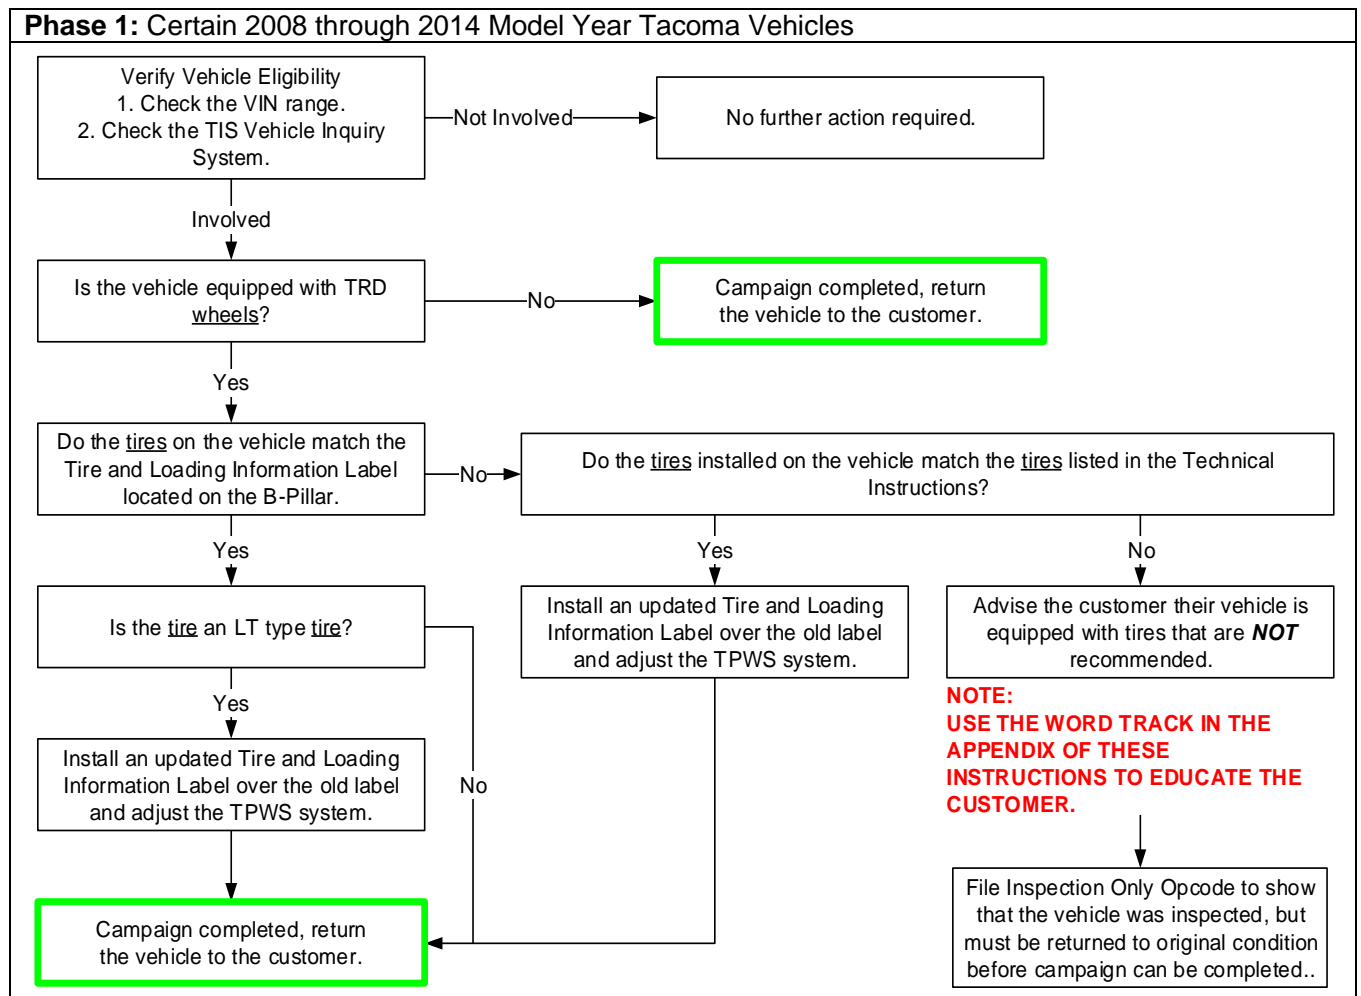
**Phase 1:** Certain 2008 through 2014 Model Year Tacoma Vehicles

Verify Vehicle Eligibility
1. Check the VIN range.
2. Check the TIS Vehicle Inquiry System.

Not Involved

No further action required.

Involved

Is the vehicle equipped with TRD wheels?

No

Campaign completed, return the vehicle to the customer.

Yes

Do the tires on the vehicle match the Tire and Loading Information Label located on the B-Pillar.

No

Do the tires installed on the vehicle match the tires listed in the Technical Instructions?

Yes

Yes

No

Is the tire an LT type tire?

Install an updated Tire and Loading Information Label over the old label and adjust the TPWS system.

Advise the customer their vehicle is equipped with tires that are ***NOT*** recommended.

NOTE:
USE THE WORD TRACK IN THE APPENDIX OF THESE INSTRUCTIONS TO EDUCATE THE CUSTOMER.

Yes

Install an updated Tire and Loading Information Label over the old label and adjust the TPWS system.

No

File Inspection Only Opcode to show that the vehicle was inspected, but must be returned to original condition before campaign can be completed..

Campaign completed, return the vehicle to the customer.